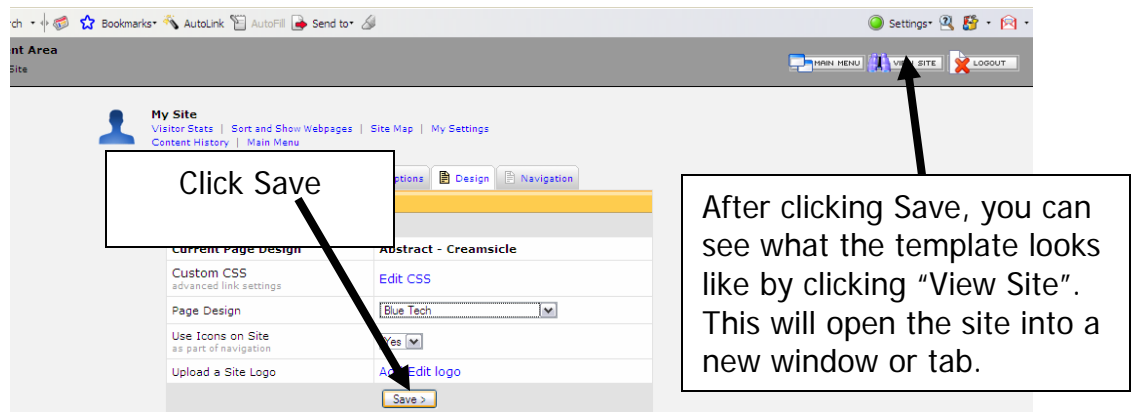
rch Bookmarks AutoLink AutoFill Send to Settings

nt Area
Site

MAIN MENU VIEW SITE LOGOUT

My Site
Visitor Stats | Sort and Show Webpages | Site Map | My Settings
Content History | Main Menu

Click Save

ptions Design Navigation

Current Page Design | Abstract - Creamsicle
Custom CSS advanced link settings | Edit CSS
Page Design | Blue Tech
Use Icons on Site as part of navigation | Yes
Upload a Site Logo | A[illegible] Edit logo

Save >

After clicking Save, you can see what the template looks like by clicking “View Site”. This will open the site into a new window or tab.